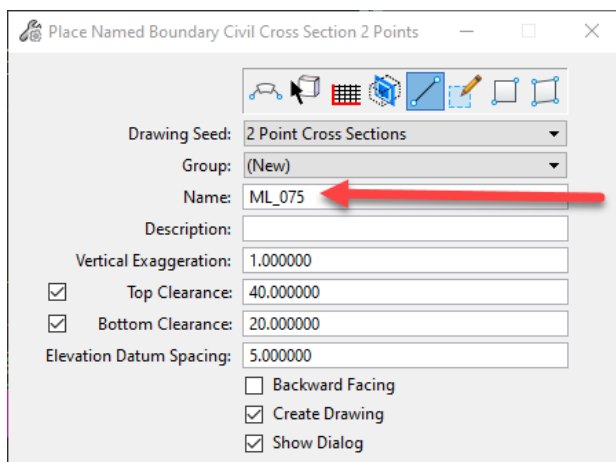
Place Named Boundary Civil Cross Section 2 Points

Drawing Seed: 2 Point Cross Sections
Group: (New)
Name: ML_075
Description:
Vertical Exaggeration: 1.000000
Top Clearance: 40.000000
Bottom Clearance: 20.000000
Elevation Datum Spacing: 5.000000
Backward Facing
Create Drawing
Show Dialog